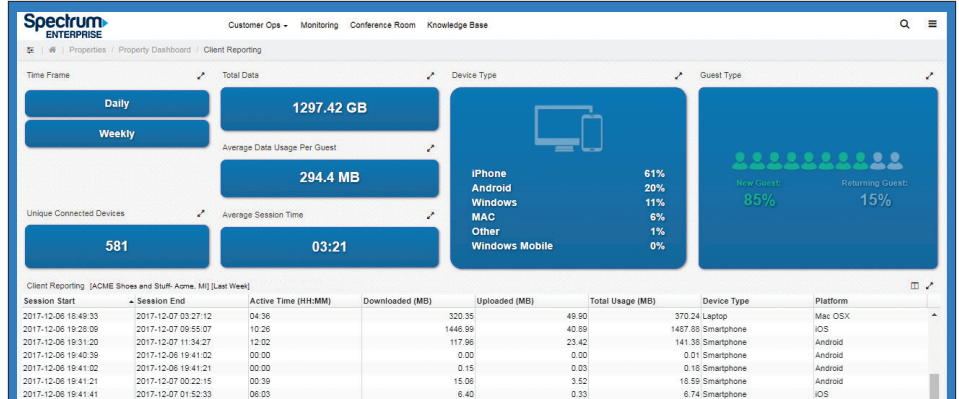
Spectrum ENTERPRISE

Customer Ops ▾ Monitoring Conference Room Knowledge Base

| Properties / Property Dashboard / Client Reporting

Time Frame

Daily

Weekly

Total Data

1297.42 GB

Average Data Usage Per Guest

294.4 MB

Device Type

iPhone 61%
Android 20%
Windows 11%
MAC 6%
Other 1%
Windows Mobile 0%

Guest Type

New Guest: 85%

Returning Guest: 15%

Unique Connected Devices

581

Average Session Time

03:21

Client Reporting [ACME Shoes and Stuff- Acme, MI] [Last Week]

| Session Start | Session End | Active Time (HH:MM) | Downloaded (MB) | Uploaded (MB) | Total Usage (MB) | Device Type | Platform |
|---|---|---|---|---|---|---|---|
| 2017-12-06 18:49:33 | 2017-12-07 03:27:12 | 04:36 | 320.35 | 49.90 | 370.24 | Laptop | Mac OSX |
| 2017-12-06 19:26:09 | 2017-12-07 09:55:07 | 10:26 | 1446.99 | 40.89 | 1487.88 | Smartphone | iOS |
| 2017-12-06 19:31:20 | 2017-12-07 11:34:27 | 12:02 | 117.96 | 23.42 | 141.38 | Smartphone | Android |
| 2017-12-06 19:40:39 | 2017-12-06 19:41:02 | 00:00 | 0.00 | 0.00 | 0.01 | Smartphone | Android |
| 2017-12-06 19:41:02 | 2017-12-06 19:41:21 | 00:00 | 0.15 | 0.03 | 0.18 | Smartphone | Android |
| 2017-12-06 19:41:21 | 2017-12-07 00:22:15 | 00:39 | 15.06 | 3.52 | 18.59 | Smartphone | Android |
| 2017-12-06 19:41:41 | 2017-12-07 01:52:33 | 06:03 | 6.40 | 0.33 | 6.74 | Smartphone | iOS |